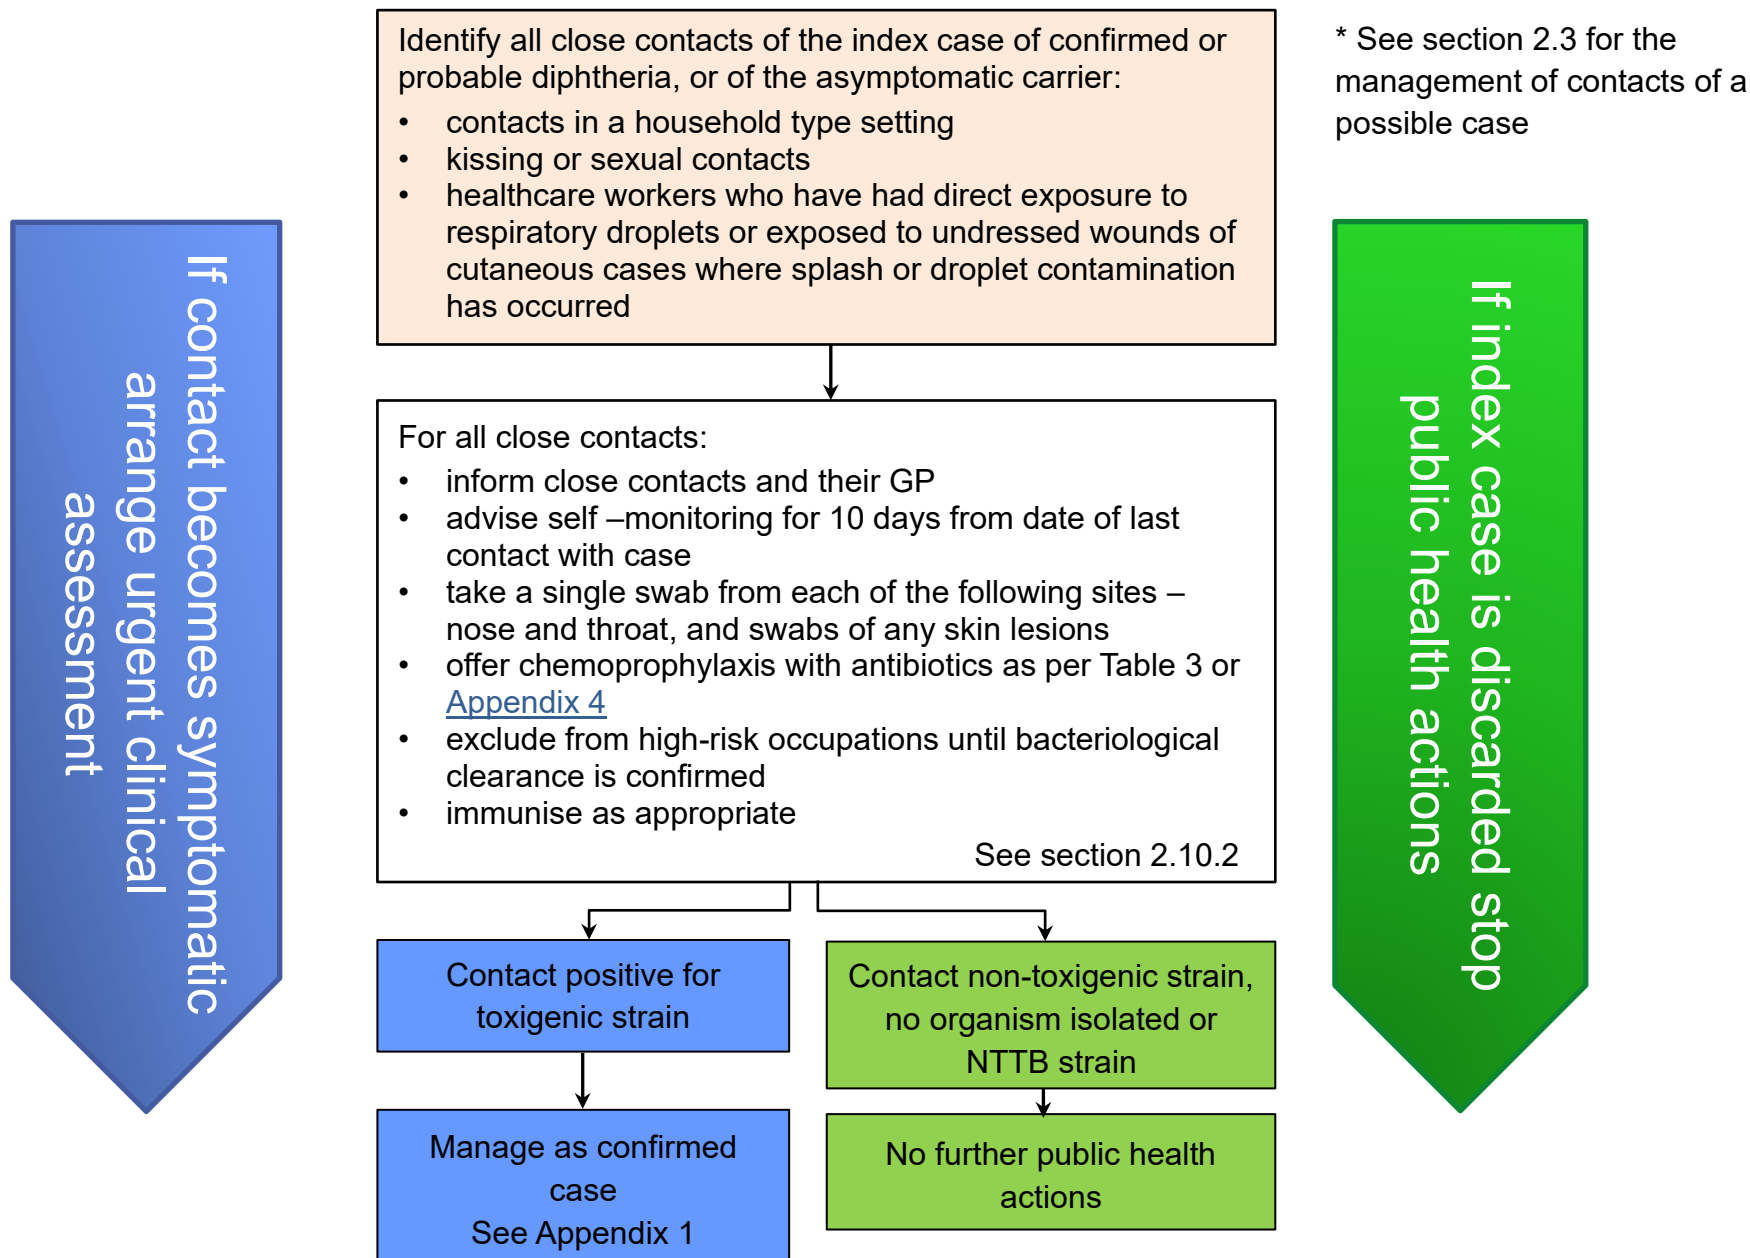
Identify all close contacts of the index case of confirmed or probable diphtheria, or of the asymptomatic carrier:

- contacts in a household type setting
- kissing or sexual contacts
- healthcare workers who have had direct exposure to respiratory droplets or exposed to undressed wounds of cutaneous cases where splash or droplet contamination has occurred

* See section 2.3 for the management of contacts of a possible case

If contact becomes symptomatic arrange urgent clinical assessment

If index case is discarded stop public health actions

For all close contacts:

- inform close contacts and their GP
- advise self –monitoring for 10 days from date of last contact with case
- take a single swab from each of the following sites – nose and throat, and swabs of any skin lesions
- offer chemoprophylaxis with antibiotics as per Table 3 or Appendix 4
- exclude from high-risk occupations until bacteriological clearance is confirmed
- immunise as appropriate

See section 2.10.2

Contact positive for toxigenic strain

Manage as confirmed case
See Appendix 1

Contact non-toxigenic strain, no organism isolated or NTTB strain

No further public health actions